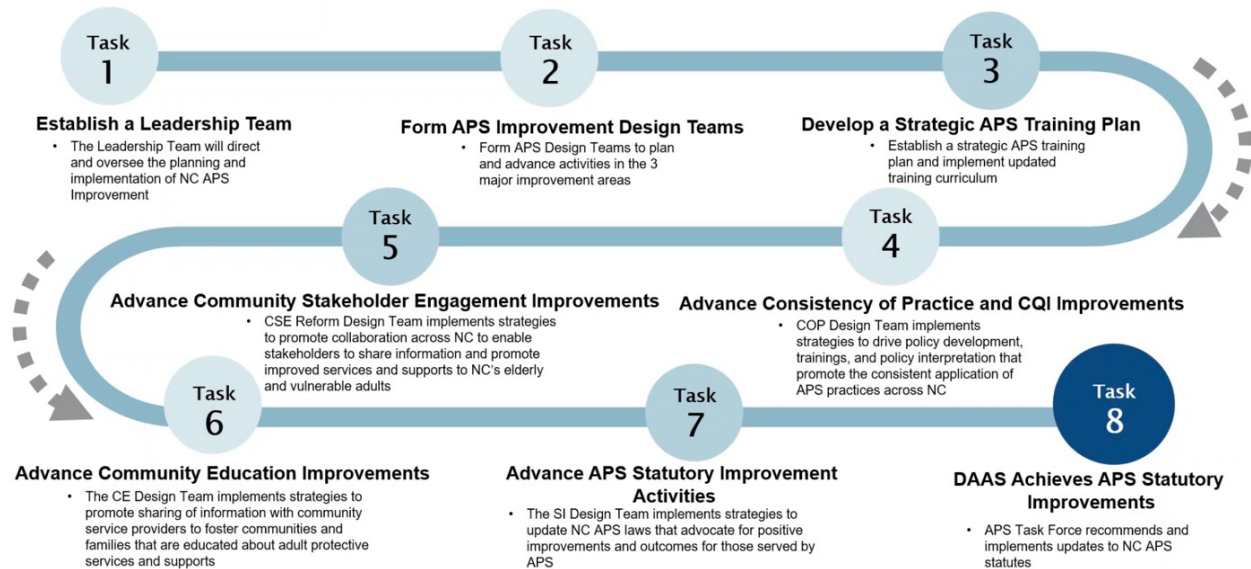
Task
1

Establish a Leadership Team
• The Leadership Team will direct and oversee the planning and implementation of NC APS Improvement

Task
2

Form APS Improvement Design Teams
• Form APS Design Teams to plan and advance activities in the 3 major improvement areas

Task
3

Develop a Strategic APS Training Plan
• Establish a strategic APS training plan and implement updated training curriculum

Task
4

Advance Consistency of Practice and CQI Improvements
• COP Design Team implements strategies to drive policy development, trainings, and policy interpretation that promote the consistent application of APS practices across NC

Task
5

Advance Community Stakeholder Engagement Improvements
• CSE Reform Design Team implements strategies to promote collaboration across NC to enable stakeholders to share information and promote improved services and supports to NC's elderly and vulnerable adults

Task
6

Advance Community Education Improvements
• The CE Design Team implements strategies to promote sharing of information with community service providers to foster communities and families that are educated about adult protective services and supports

Task
7

Advance APS Statutory Improvement Activities
• The SI Design Team implements strategies to update NC APS laws that advocate for positive improvements and outcomes for those served by APS

Task
8

DAAS Achieves APS Statutory Improvements
• APS Task Force recommends and implements updates to NC APS statutes